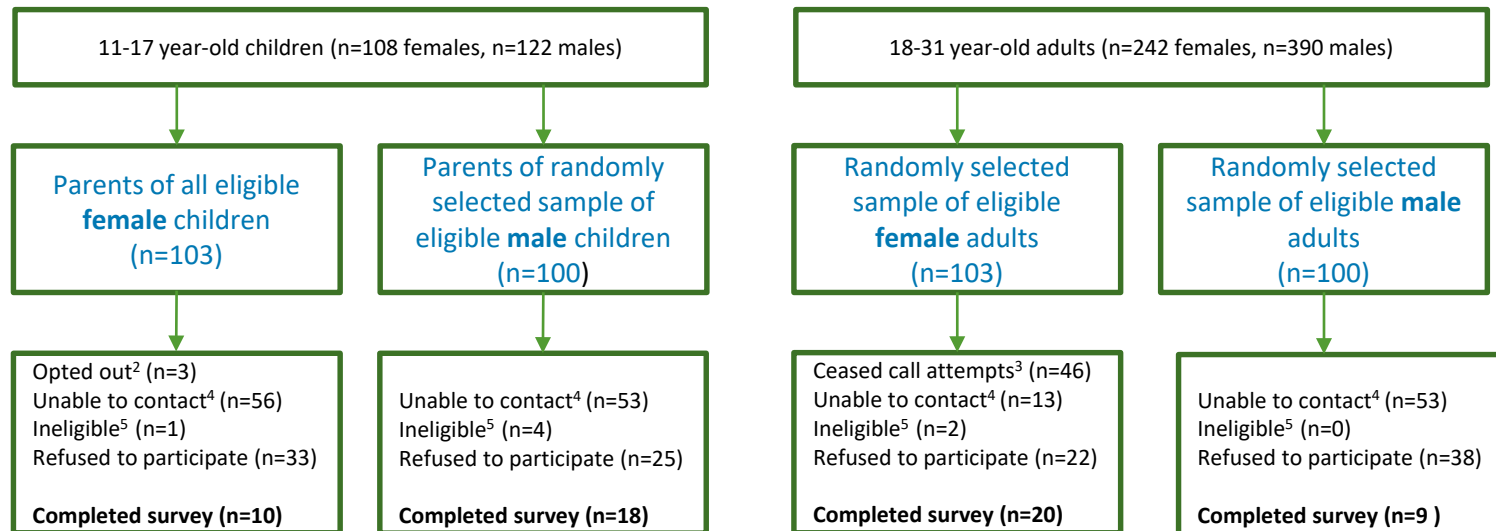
11-17 year-old children (n=108 females, n=122 males)

Parents of all eligible **female** children (n=103)

Parents of randomly selected sample of eligible **male** children (n=100)

Opted out$^2$ (n=3)
Unable to contact$^4$ (n=56)
Ineligible$^5$ (n=1)
Refused to participate (n=33)

**Completed survey (n=10)**

Unable to contact$^4$ (n=53)
Ineligible$^5$ (n=4)
Refused to participate (n=25)

**Completed survey (n=18)**

18-31 year-old adults (n=242 females, n=390 males)

Randomly selected sample of eligible **female** adults (n=103)

Randomly selected sample of eligible **male** adults (n=100)

Ceased call attempts$^3$ (n=46)
Unable to contact$^4$ (n=13)
Ineligible$^5$ (n=2)
Refused to participate (n=22)

**Completed survey (n=20)**

Unable to contact$^4$ (n=53)
Ineligible$^5$ (n=0)
Refused to participate (n=38)

**Completed survey (n=9 )**